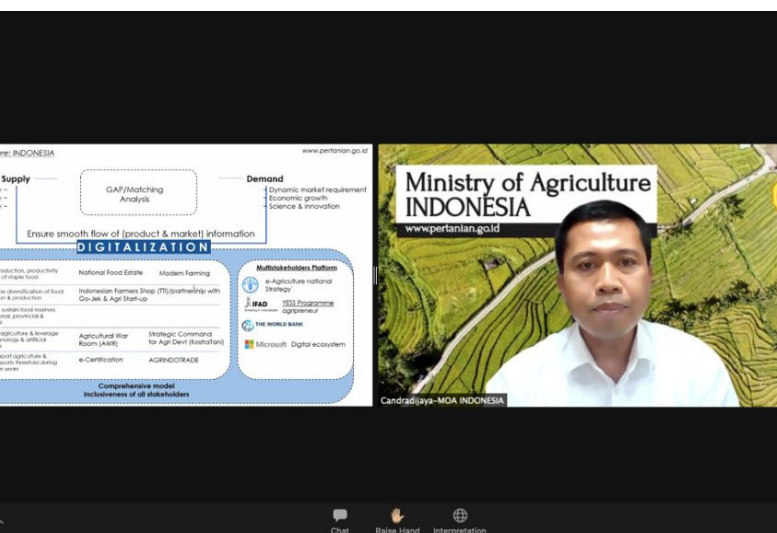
re: INDONESIA

www.pertanian.go.id

Supply

GAP/Matching Analysis

Demand

Dynamic market requirement
Economic growth
Science & innovation

Ensure smooth flow of (product & market) information

DIGITALIZATION

roduction, productivity of staple food

National Food Estate

Modern Farming

e diversification of food n & production

Indonesian Farmers Shop (TTI)/partnership with Go-Jek & Agri Start-up

sustain food reserves nal, provincial &

agriculture & leverage nology & artificial

Agricultural War Room (AWR)

Strategic Command for Agri Devt (Kostratani)

port agriculture & ports threefold during years

e-Certification

AGRINDOTRADE

Comprehensive model
Inclusiveness of all stakeholders

Multistakeholders Platform

e-Agriculture national Strategy

IFAD

YESS Programme agripreneur

THE WORLD BANK

Microsoft

Digital ecosystem

Ministry of Agriculture INDONESIA
www.pertanian.go.id

Candradijaya-MOA INDONESIA

Chat

Raise Hand

Interpretation